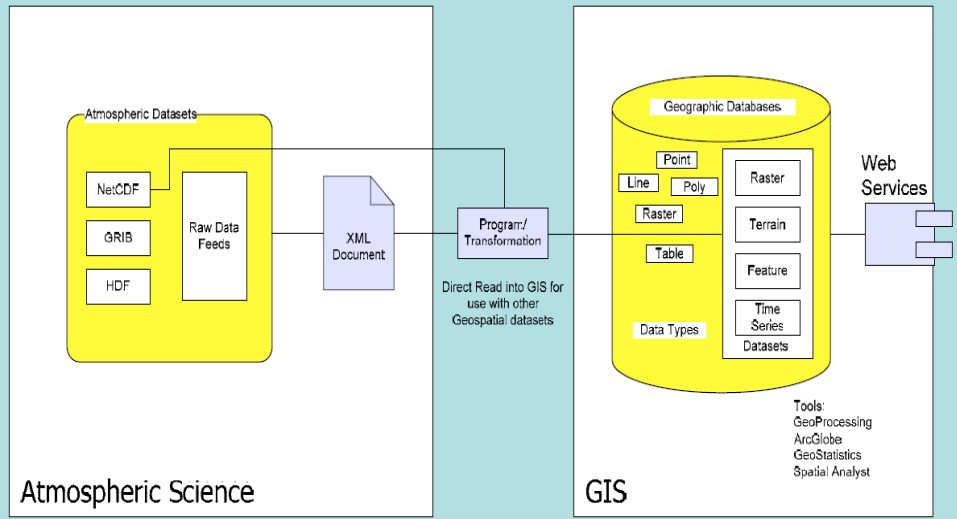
Atmospheric Datasets

NetCDF

GRIB

HDF

Raw Data Feeds

XML Document

Program/ Transformation

Direct Read into GIS for use with other Geospatial datasets

Geographic Databases

Point

Line

Poly

Raster

Table

Data Types

Raster

Terrain

Feature

Time Series

Datasets

Web Services

Tools:
GeoProcessing
ArcGlobe
GeoStatistics
Spatial Analyst

Atmospheric Science

GIS